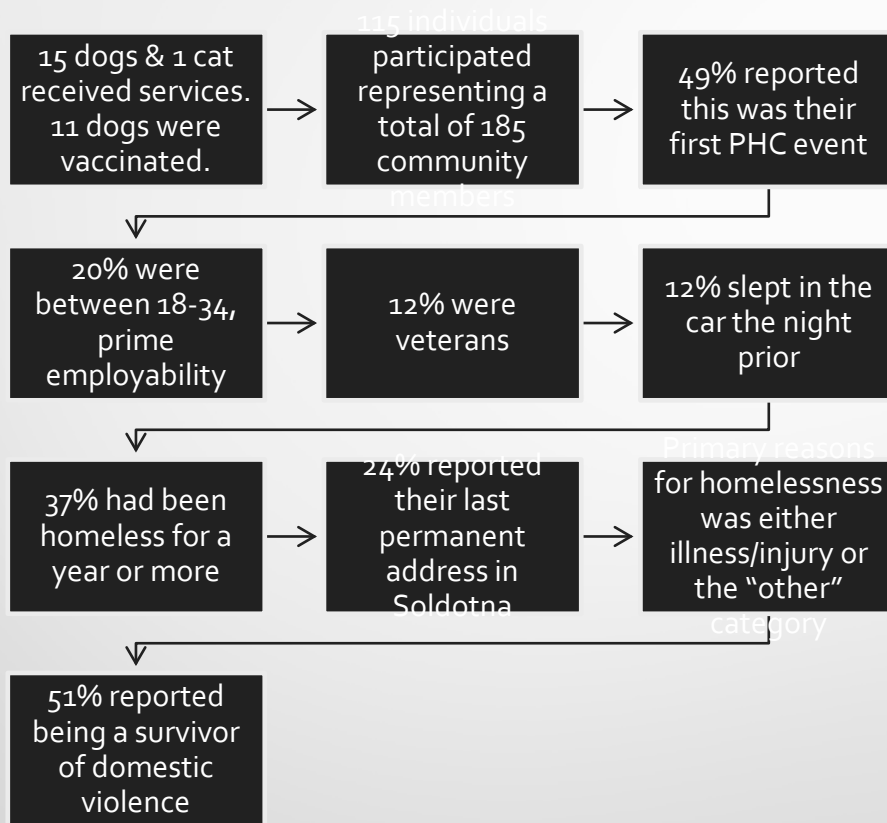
15 dogs & 1 cat received services. 11 dogs were vaccinated.

115 individuals participated representing a total of 185 community members

49% reported this was their first PHC event

20% were between 18-34, prime employability

12% were veterans

12% slept in the car the night prior

37% had been homeless for a year or more

24% reported their last permanent address in Soldotna

Primary reasons for homelessness was either illness/injury or the "other" category

51% reported being a survivor of domestic violence